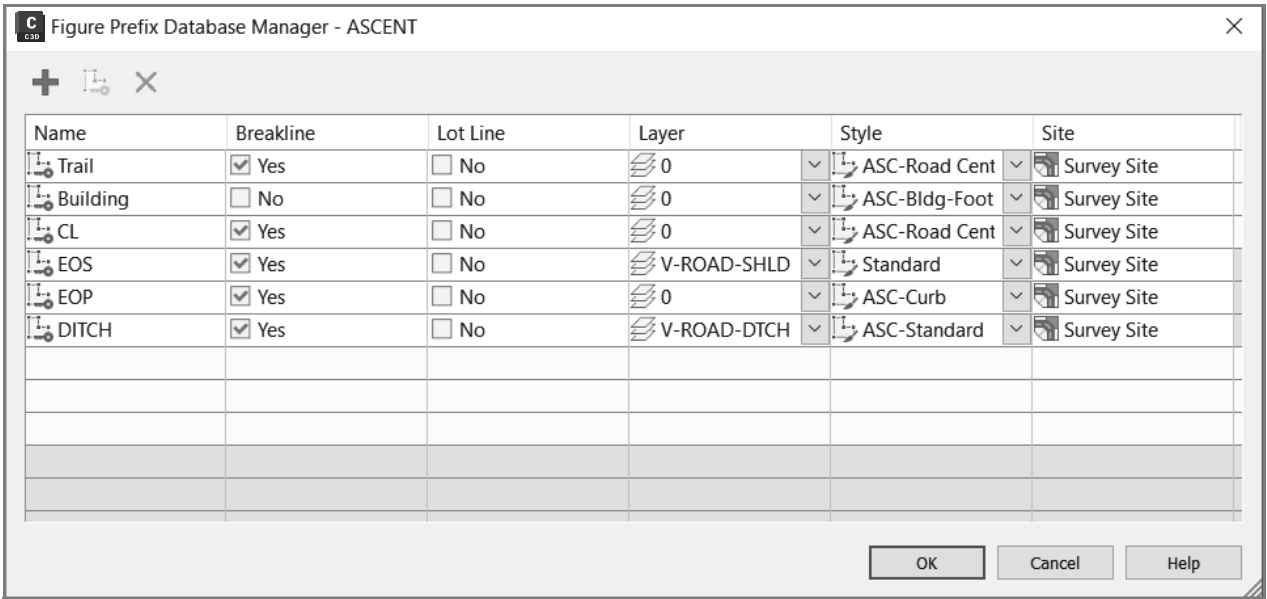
C C3D Figure Prefix Database Manager - ASCENT

| Name | Breakline | Lot Line | Layer | Style | Site |
|---|---|---|---|---|---|
| Trail | Yes | No | 0 | ASC-Road Cent | Survey Site |
| Building | No | No | 0 | ASC-Bldg-Foot | Survey Site |
| CL | Yes | No | 0 | ASC-Road Cent | Survey Site |
| EOS | Yes | No | V-ROAD-SHLD | Standard | Survey Site |
| EOP | Yes | No | 0 | ASC-Curb | Survey Site |
| DITCH | Yes | No | V-ROAD-DTCH | ASC-Standard | Survey Site |

OK Cancel Help